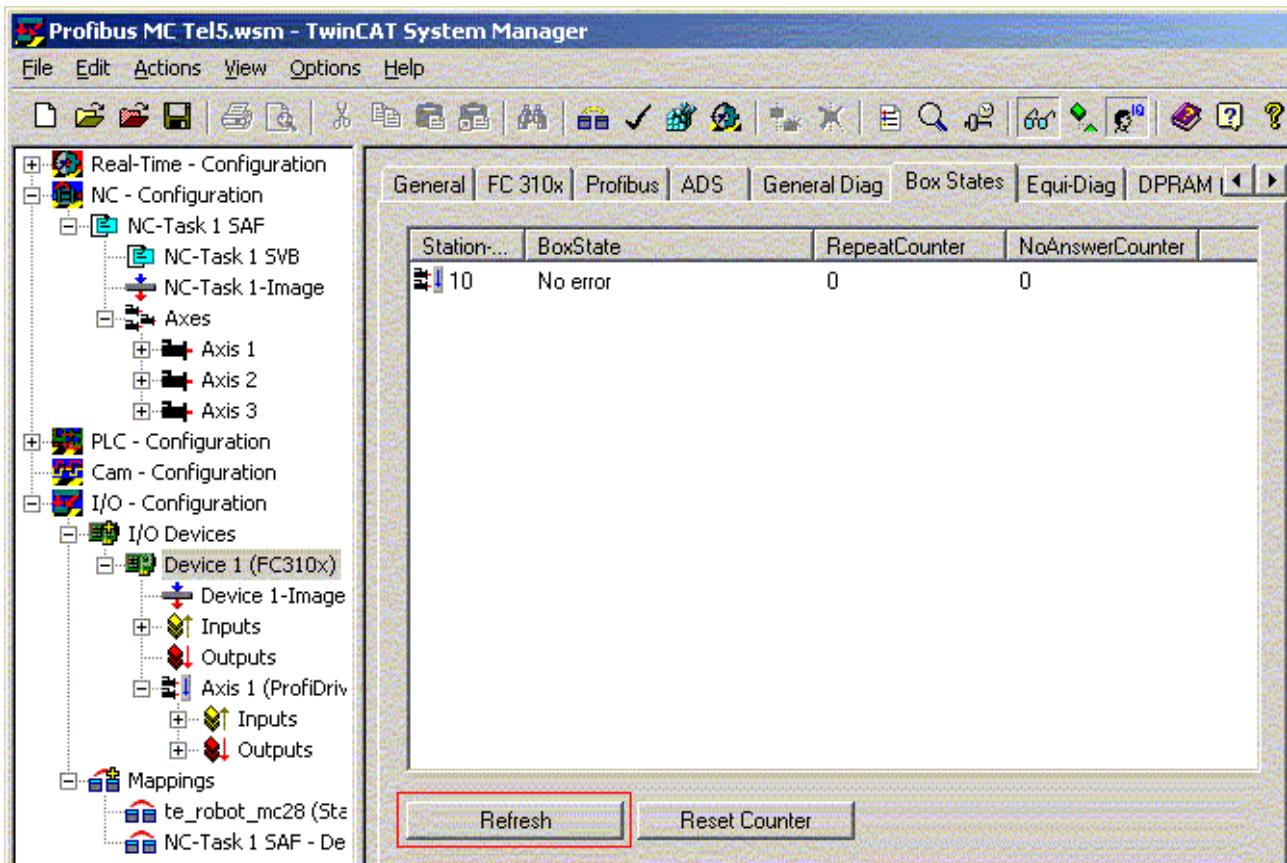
Profibus MC Tel5.wsm - TwinCAT System Manager

File Edit Actions View Options Help

Real-Time - Configuration
NC - Configuration
NC-Task 1 SAF
NC-Task 1 SVB
NC-Task 1-Image
Axes
Axis 1
Axis 2
Axis 3
PLC - Configuration
Cam - Configuration
I/O - Configuration
I/O Devices
Device 1 (FC310x)
Device 1-Image
Inputs
Outputs
Axis 1 (ProfiDriv
Inputs
Outputs
Mappings
te_robot_mc28 (Sta
NC-Task 1 SAF - De

General | FC 310x | Profibus | ADS | General Diag | Box States | Equi-Diag | DPRAM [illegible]

| Station-... | BoxState | RepeatCounter | NoAnswerCounter |
|---|---|---|---|
| 10 | No error | 0 | 0 |

Refresh
Reset Counter